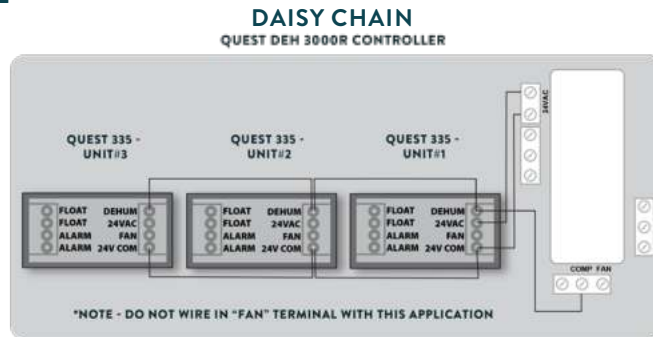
DAISY CHAIN
QUEST DEH 3000R CONTROLLER

QUEST 335 - UNIT#3

FLOAT
FLOAT
ALARM
ALARM

DEHUM
24VAC
FAN
24V COM

QUEST 335 - UNIT#2

FLOAT
FLOAT
ALARM
ALARM

DEHUM
24VAC
FAN
24V COM

QUEST 335 - UNIT#1

FLOAT
FLOAT
ALARM
ALARM

DEHUM
24VAC
FAN
24V COM

24VAC

COMP FAN

*NOTE - DO NOT WIRE IN "FAN" TERMINAL WITH THIS APPLICATION